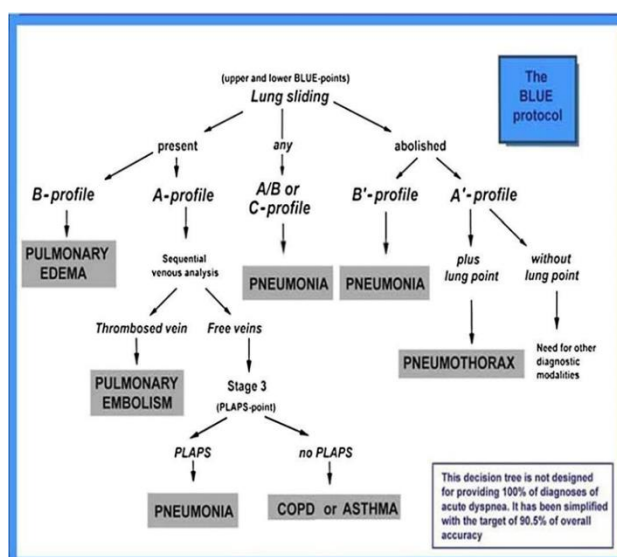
The BLUE protocol

(upper and lower BLUE-points)
Lung sliding

present

any

abolished

B-profile

A-profile

A/B or C-profile

B'-profile

A'-profile

PULMONARY EDEMA

Sequential venous analysis

PNEUMONIA

PNEUMONIA

plus lung point

without lung point

Thrombosed vein

Free veins

PULMONARY EMBOLISM

Stage 3
(PLAPS-point)

PNEUMOTHORAX

Need for other diagnostic modalities

PLAPS

no PLAPS

PNEUMONIA

COPD or ASTHMA

This decision tree is not designed for providing 100% of diagnoses of acute dyspnea. It has been simplified with the target of 90.5% of overall accuracy